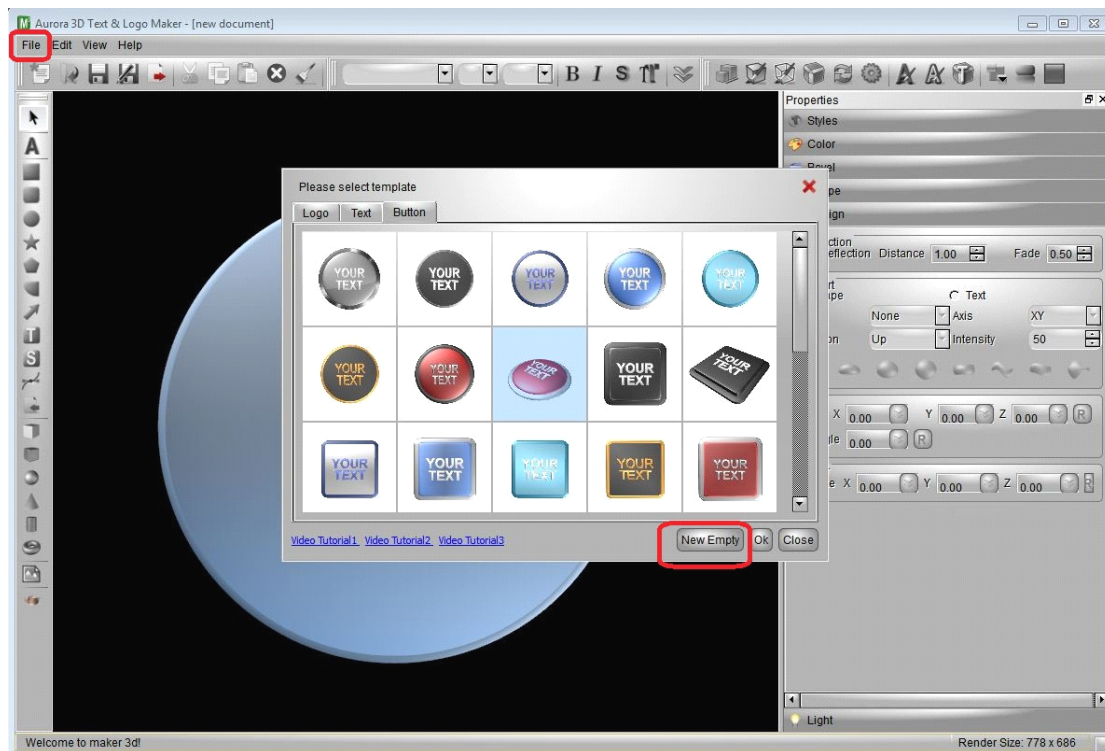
Aurora 3D Text & Logo Maker - [new document]

File Edit View Help

B I S

Properties
Styles
Color
Bevel
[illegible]pe
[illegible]ign

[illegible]ction
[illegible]eflection Distance 1.00 Fade 0.50

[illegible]t
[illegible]pe Text
None Axis XY
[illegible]on Up Intensity 50

X 0.00 Y 0.00 Z 0.00 R
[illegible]le 0.00 R

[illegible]e X 0.00 Y 0.00 Z 0.00 R

Light

Please select template

Logo Text Button

YOUR TEXT
YOUR TEXT
YOUR TEXT
YOUR TEXT
YOUR TEXT
YOUR TEXT
YOUR TEXT
YOUR TEXT
YOUR TEXT
YOUR TEXT
YOUR TEXT
YOUR TEXT
YOUR TEXT
YOUR TEXT
YOUR TEXT

Video Tutorial1 Video Tutorial2 Video Tutorial3

New Empty Ok Close

Welcome to maker 3d!

Render Size: 778 x 686